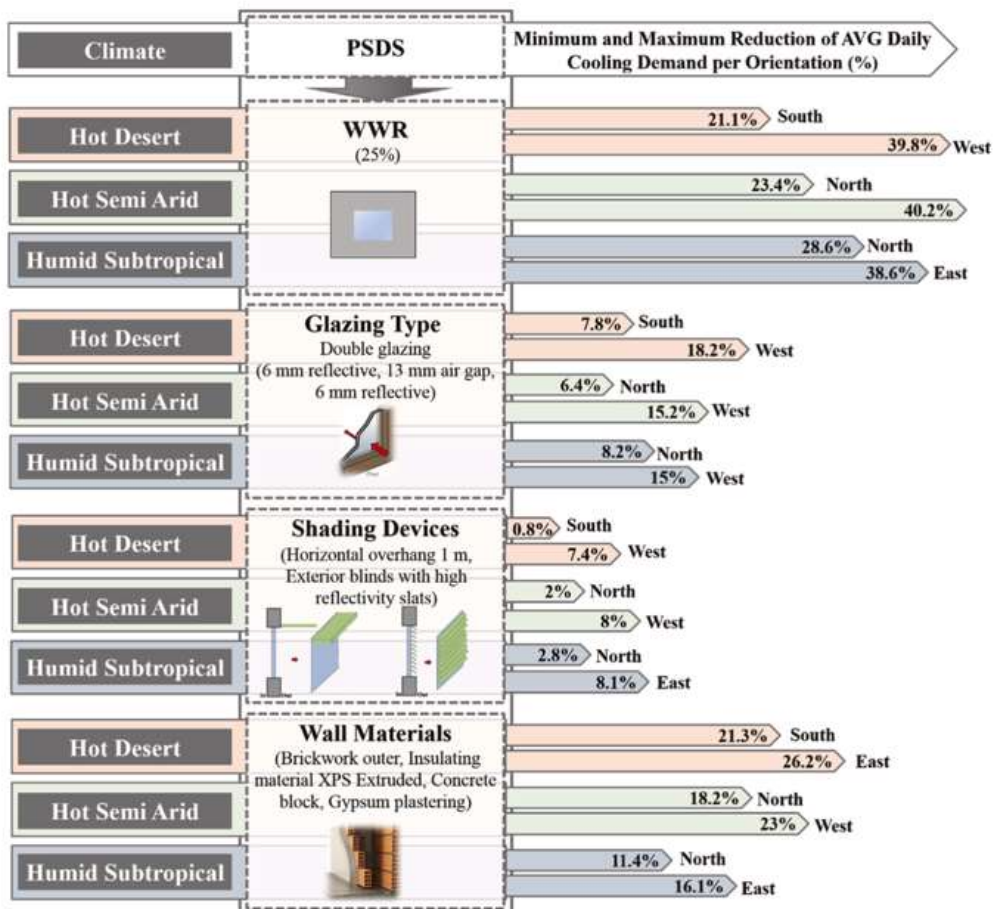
Climate

PSDS

Minimum and Maximum Reduction of AVG Daily Cooling Demand per Orientation (%)

Hot Desert

WWR
(25%)

21.1% South
39.8% West

Hot Semi Arid

23.4% North
40.2%

Humid Subtropical

28.6% North
38.6% East

Hot Desert

Glazing Type
Double glazing
(6 mm reflective, 13 mm air gap, 6 mm reflective)

7.8% South
18.2% West

Hot Semi Arid

6.4% North
15.2% West

Humid Subtropical

8.2% North
15% West

Hot Desert

Shading Devices
(Horizontal overhang 1 m, Exterior blinds with high reflectivity slats)

0.8% South
7.4% West

Hot Semi Arid

2% North
8% West

Humid Subtropical

2.8% North
8.1% East

Hot Desert

Wall Materials
(Brickwork outer, Insulating material XPS Extruded, Concrete block, Gypsum plastering)

21.3% South
26.2% East

Hot Semi Arid

18.2% North
23% West

Humid Subtropical

11.4% North
16.1% East